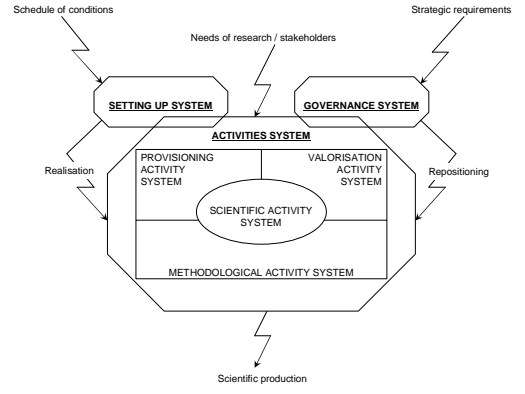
Schedule of conditions

Strategic requirements

Needs of research / stakeholders

SETTING UP SYSTEM

GOVERNANCE SYSTEM

ACTIVITIES SYSTEM

Realisation

PROVISIONING ACTIVITY SYSTEM

VALORISATION ACTIVITY SYSTEM

Repositioning

SCIENTIFIC ACTIVITY SYSTEM

METHODOLOGICAL ACTIVITY SYSTEM

Scientific production